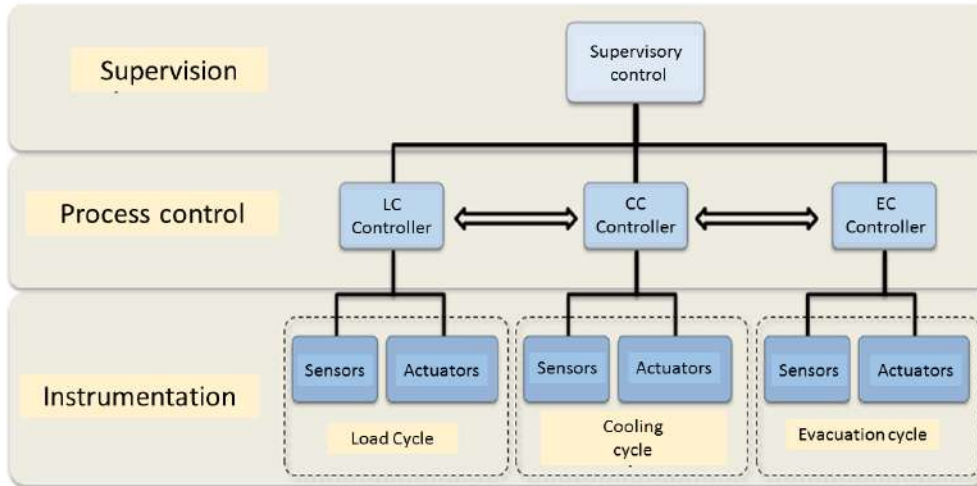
Supervision

Supervisory control

Process control

LC Controller

CC Controller

EC Controller

Instrumentation

Sensors

Actuators

Load Cycle

Sensors

Actuators

Cooling cycle

Sensors

Actuators

Evacuation cycle